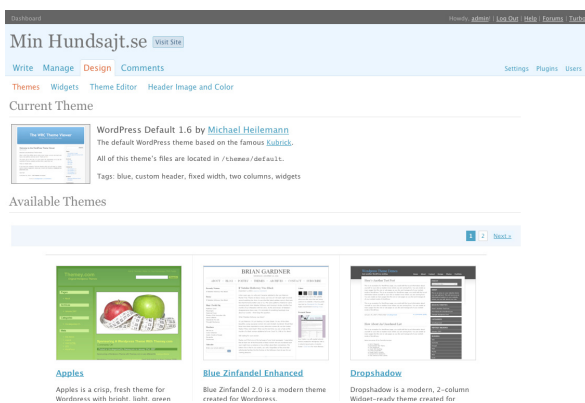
Dashboard

Howdy, admin! | Log Out | Help | Forums | Turbo

Min Hundsajt.se Visit Site

Write Manage Design Comments

Settings Plugins Users

Themes Widgets Theme Editor Header Image and Color

Current Theme

WordPress Default 1.6 by Michael Heilemann

The default WordPress theme based on the famous Kubrick.

All of this theme's files are located in /themes/default.

Tags: blue, custom header, fixed width, two columns, widgets

Available Themes

1 2 Next »

BRIAN GARDNER

Apples

Apples is a crisp, fresh theme for Wordpress with bright, light, green

Blue Zinfandel Enhanced

Blue Zinfandel 2.0 is a modern theme created for Wordpress.

Dropshadow

Dropshadow is a modern, 2-column Widget-ready theme created for